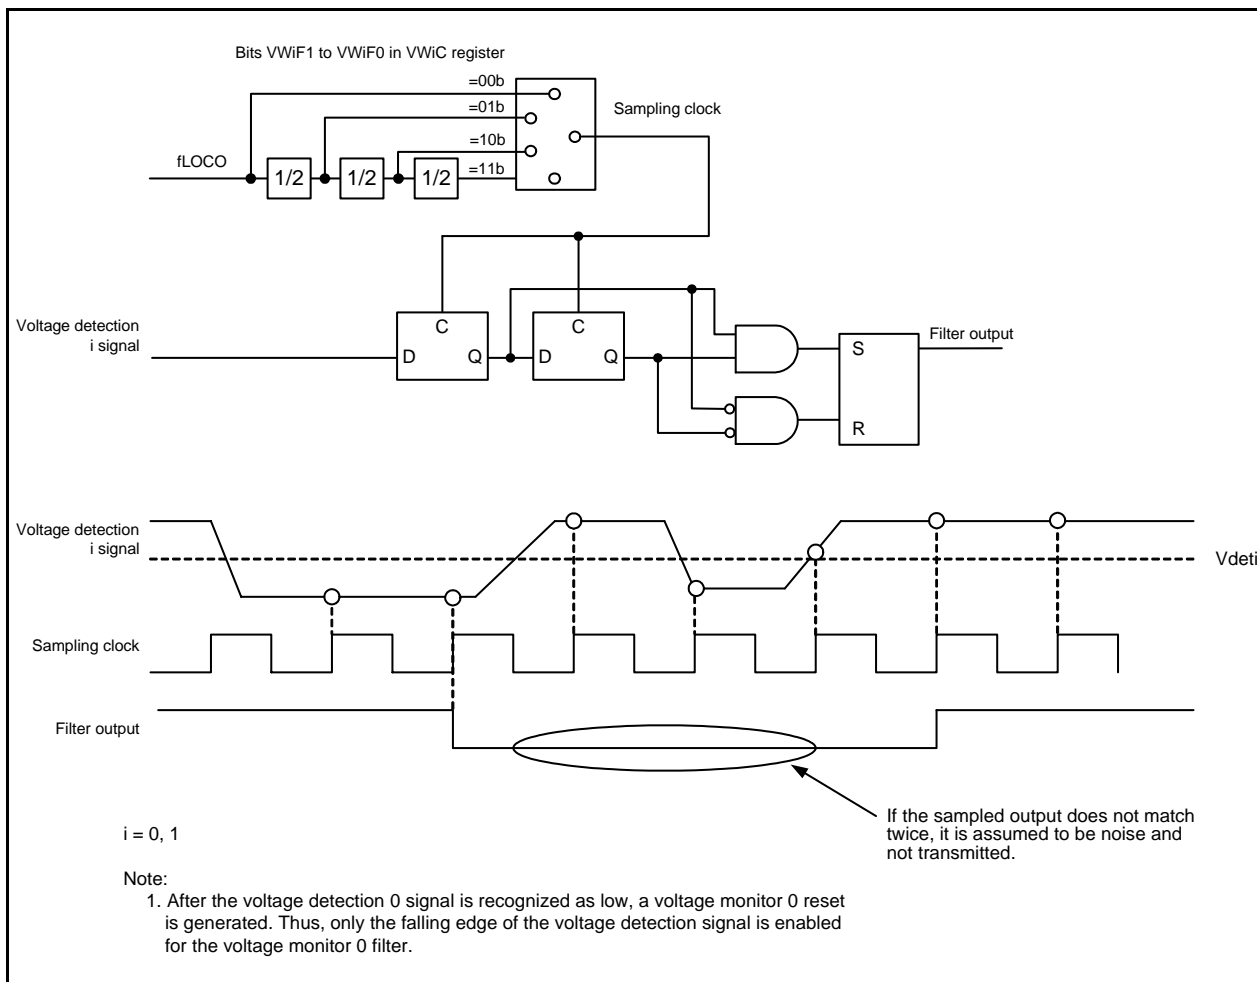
Bits VWiF1 to VWiF0 in VWiC register

=00b
=01b
=10b
=11b
Sampling clock

fLOCO
1/2
1/2
1/2

Voltage detection i signal
C
D
Q
C
D
Q
S
R
Filter output

Voltage detection i signal
Vdeti
Sampling clock
Filter output

If the sampled output does not match twice, it is assumed to be noise and not transmitted.

i = 0, 1

Note:
1. After the voltage detection 0 signal is recognized as low, a voltage monitor 0 reset is generated. Thus, only the falling edge of the voltage detection signal is enabled for the voltage monitor 0 filter.